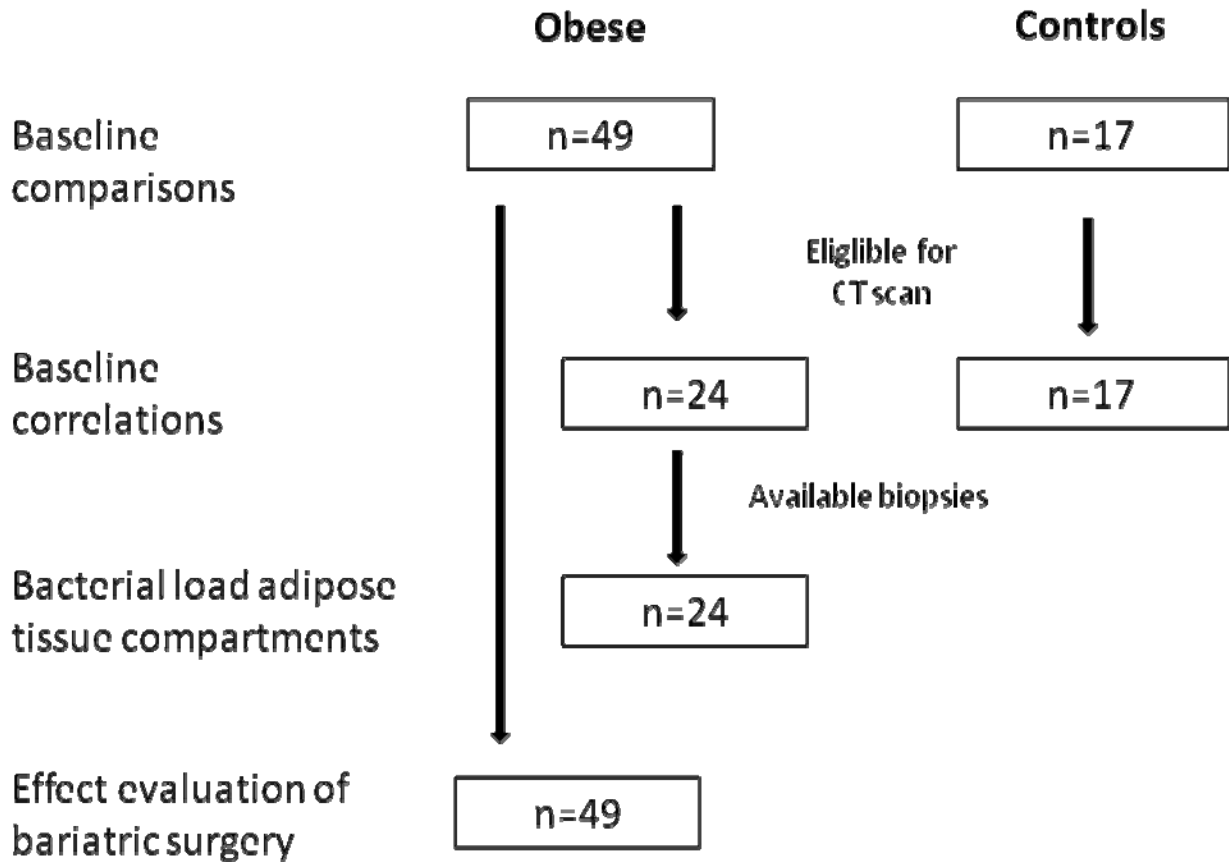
Obese

Controls

Baseline comparisons

n=49

n=17

Eliglible for CT scan

Baseline correlations

n=24

n=17

Available biopsies

Bacterial load adipose tissue compartments

n=24

Effect evaluation of bariatric surgery

n=49